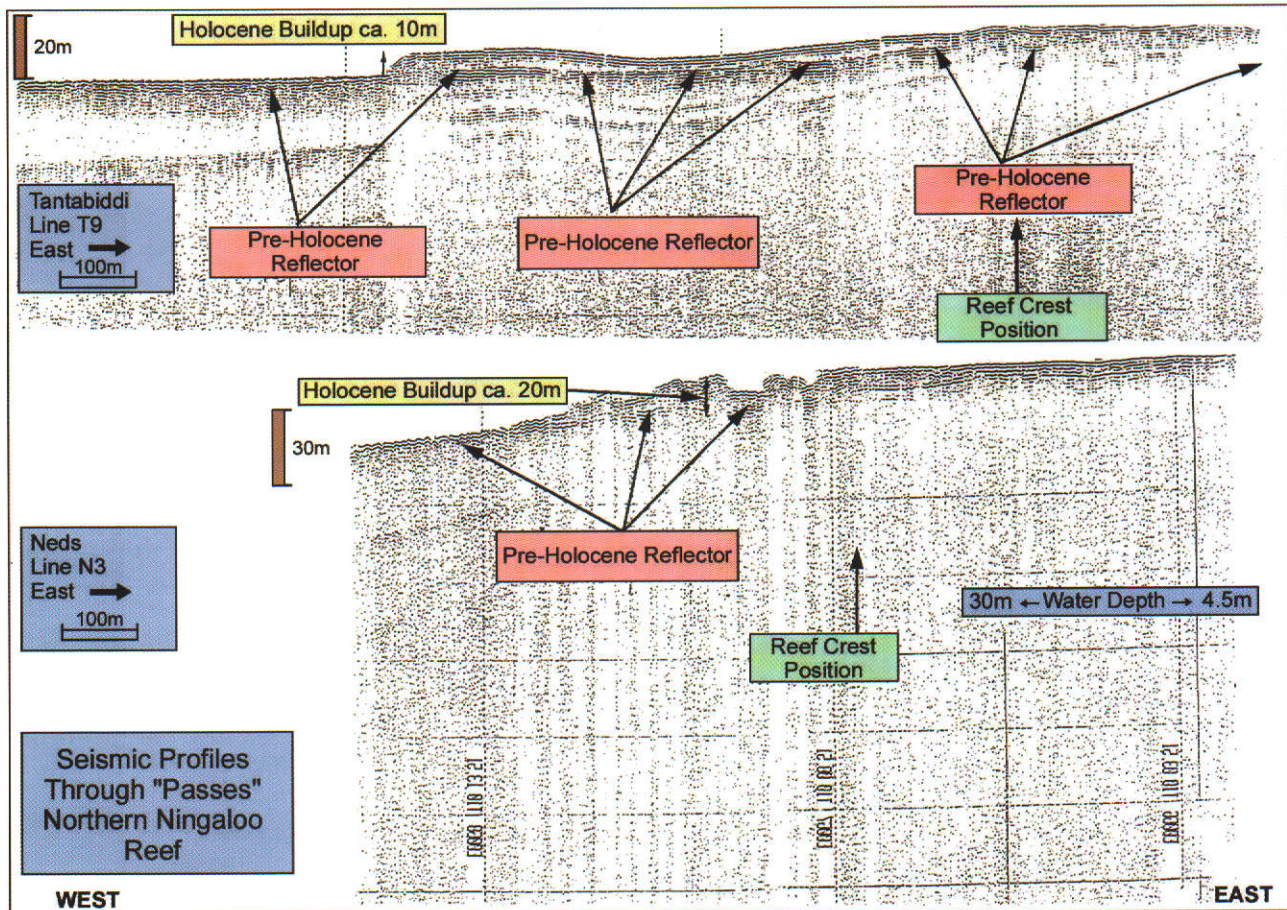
20m

Holocene Buildup ca. 10m

Tantabiddi
Line T9
East
100m

Pre-Holocene Reflector

Pre-Holocene Reflector

Pre-Holocene Reflector

Reef Crest Position

Holocene Buildup ca. 20m

30m

Neds
Line N3
East
100m

Pre-Holocene Reflector

Reef Crest Position

30m ← Water Depth → 4.5m

Seismic Profiles Through "Passes" Northern Ningaloo Reef

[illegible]

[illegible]

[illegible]

WEST

EAST